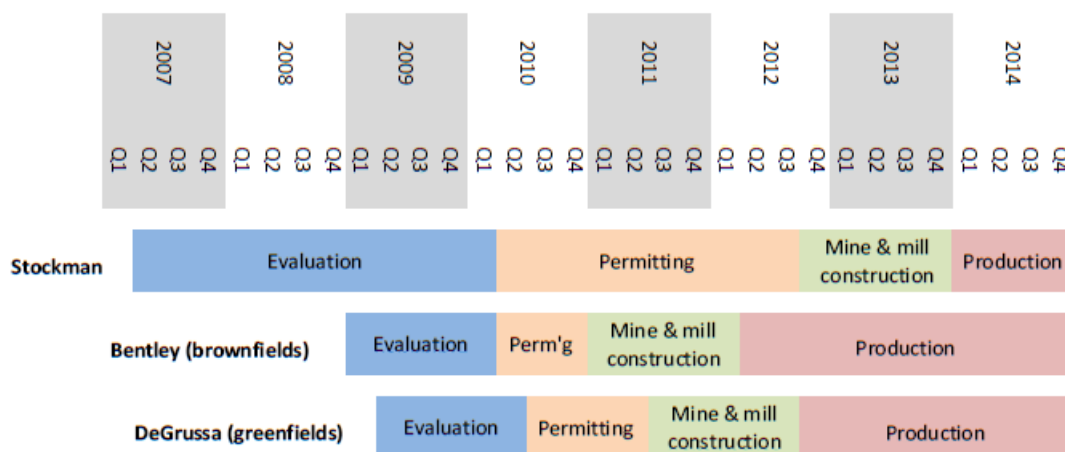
| 2007 | 2008 | 2009 | 2010 | 2011 | 2012 | 2013 | 2014 |
|---|---|---|---|---|---|---|---|
| Q1 Q2 Q3 Q4 | Q1 Q2 Q3 Q4 | Q1 Q2 Q3 Q4 | Q1 Q2 Q3 Q4 | Q1 Q2 Q3 Q4 | Q1 Q2 Q3 Q4 | Q1 Q2 Q3 Q4 | Q1 Q2 Q3 Q4 |

Stockman: Evaluation | Permitting | Mine & mill construction | Production

Bentley (brownfields): Evaluation | Perm'g | Mine & mill construction | Production

DeGrussa (greenfields): Evaluation | Permitting | Mine & mill construction | Production